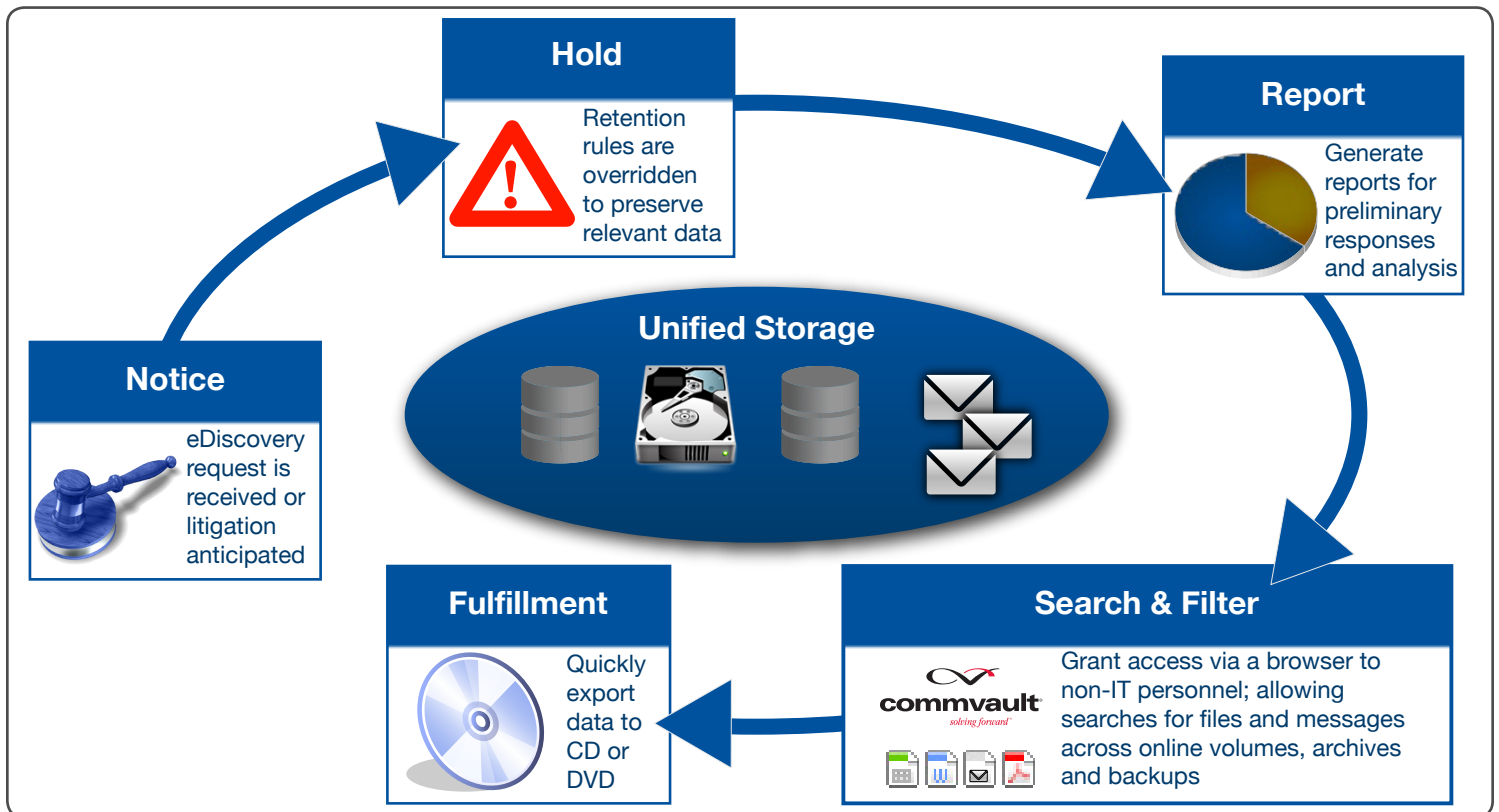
Hold

Retention rules are overridden to preserve relevant data

Report

Generate reports for preliminary responses and analysis

Unified Storage

Notice

eDiscovery request is received or litigation anticipated

Fulfillment

Quickly export data to CD or DVD

Search & Filter

commvault
solving forward

Grant access via a browser to non-IT personnel; allowing searches for files and messages across online volumes, archives and backups